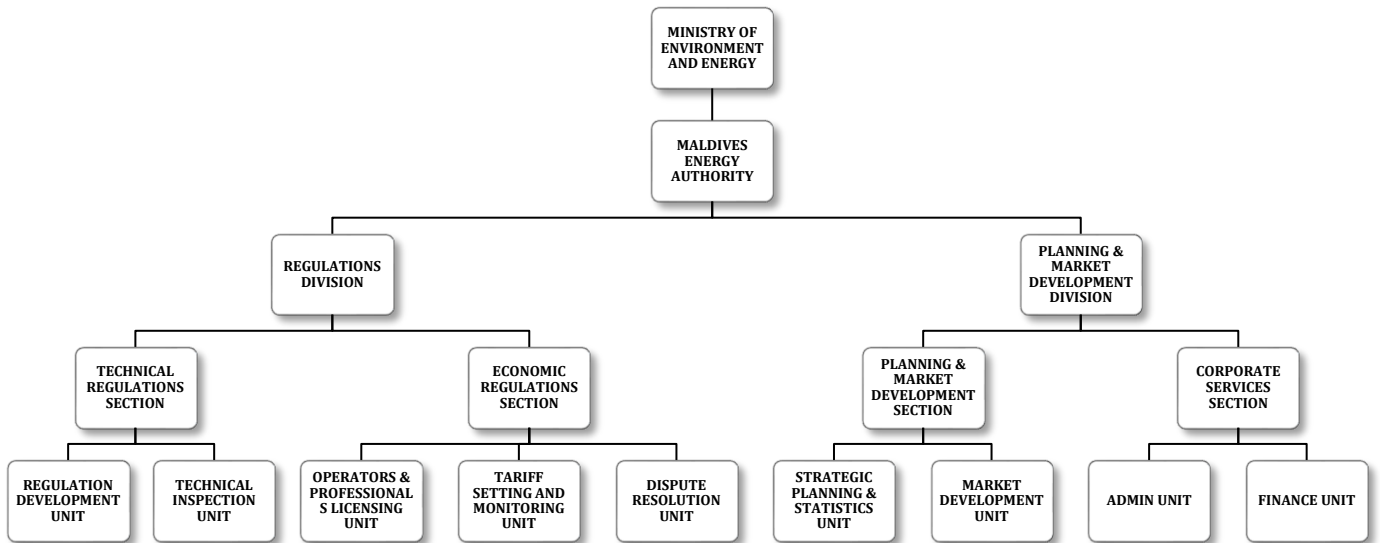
MINISTRY OF ENVIRONMENT AND ENERGY

MALDIVES ENERGY AUTHORITY

REGULATIONS DIVISION

PLANNING & MARKET DEVELOPMENT DIVISION

TECHNICAL REGULATIONS SECTION

ECONOMIC REGULATIONS SECTION

PLANNING & MARKET DEVELOPMENT SECTION

CORPORATE SERVICES SECTION

REGULATION DEVELOPMENT UNIT

TECHNICAL INSPECTION UNIT

OPERATORS & PROFESSIONALS LICENSING UNIT

TARIFF SETTING AND MONITORING UNIT

DISPUTE RESOLUTION UNIT

STRATEGIC PLANNING & STATISTICS UNIT

MARKET DEVELOPMENT UNIT

ADMIN UNIT

FINANCE UNIT